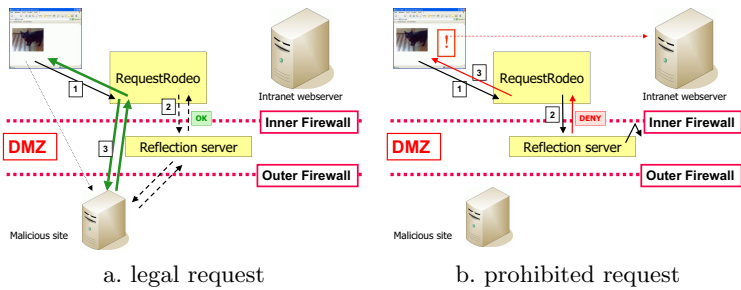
1

RequestRodeo

Intranet webserver

2

OK

Inner Firewall

DMZ

3

Reflection server

Outer Firewall

Malicious site

a. legal request

!

3

RequestRodeo

1

Intranet webserver

2

DENY

Inner Firewall

DMZ

Reflection server

Outer Firewall

Malicious site

b. prohibited request